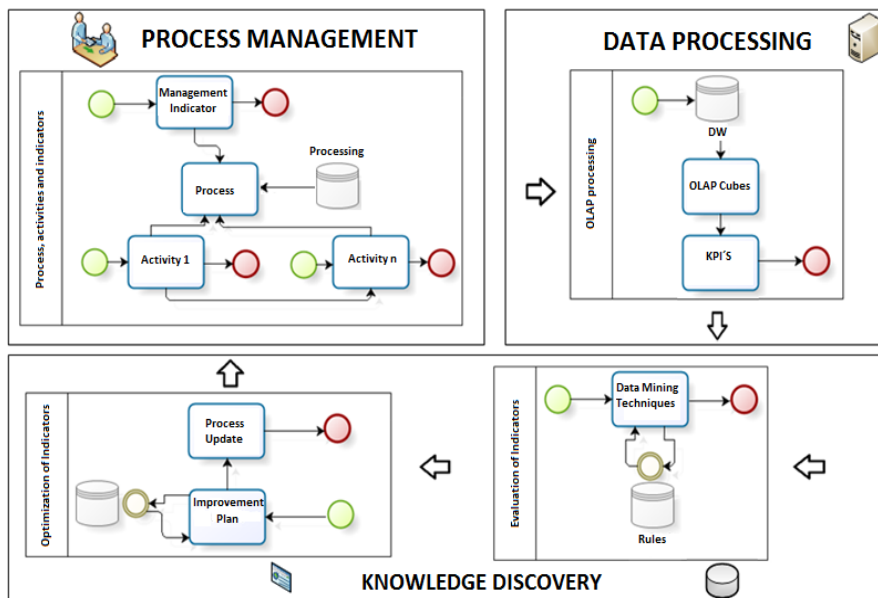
PROCESS MANAGEMENT

Process, activities and indicators

Management Indicator

Processing

Process

Activity 1

Activity n

DATA PROCESSING

OLAP processing

DW

OLAP Cubes

KPI´S

Optimization of Indicators

Process Update

Improvement Plan

Evaluation of Indicators

Data Mining Techniques

Rules

KNOWLEDGE DISCOVERY